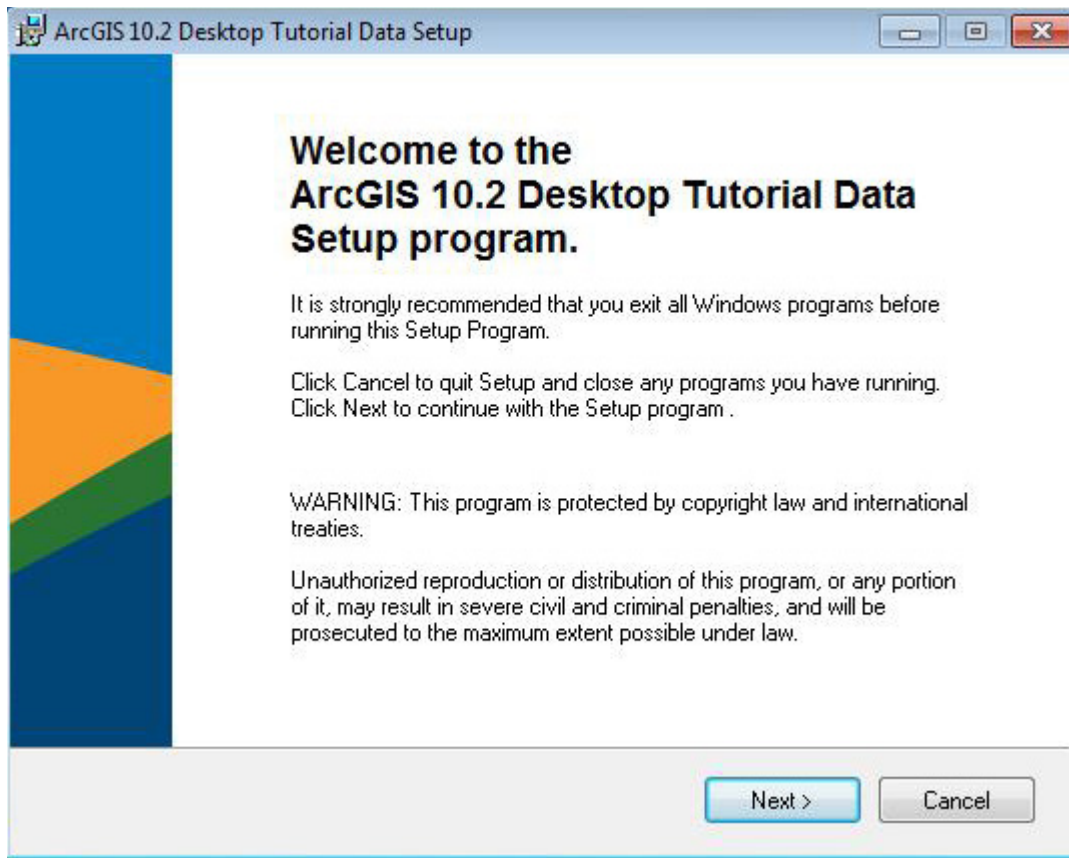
ArcGIS 10.2 Desktop Tutorial Data Setup

Welcome to the ArcGIS 10.2 Desktop Tutorial Data Setup program.

It is strongly recommended that you exit all Windows programs before running this Setup Program.

Click Cancel to quit Setup and close any programs you have running. Click Next to continue with the Setup program .

WARNING: This program is protected by copyright law and international treaties.

Unauthorized reproduction or distribution of this program, or any portion of it, may result in severe civil and criminal penalties, and will be prosecuted to the maximum extent possible under law.

Next >

Cancel